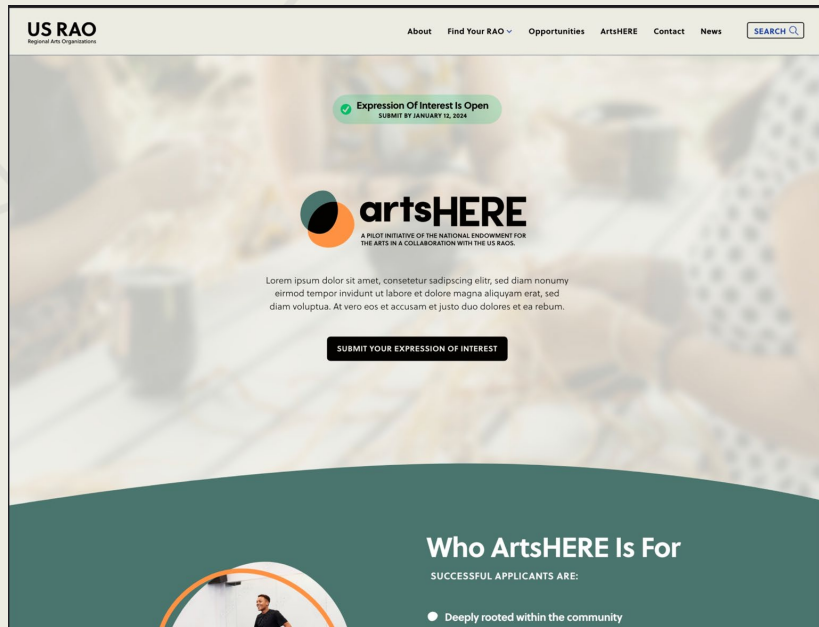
US RAO
Regional Arts Organizations

About Find Your RAO Opportunities ArtsHERE Contact News SEARCH

Expression Of Interest Is Open
SUBMIT BY JANUARY 12, 2024

artsHERE
A PILOT INITIATIVE OF THE NATIONAL ENDOWMENT FOR THE ARTS IN A COLLABORATION WITH THE US RAOS.

Lorem ipsum dolor sit amet, consetetur sadipscing elitr, sed diam nonumy eirmod tempor invidunt ut labore et dolore magna aliquyam erat, sed diam voluptua. At vero eos et accusam et justo duo dolores et ea rebum.

SUBMIT YOUR EXPRESSION OF INTEREST

Who ArtsHERE Is For
SUCCESSFUL APPLICANTS ARE:

Deeply rooted within the community